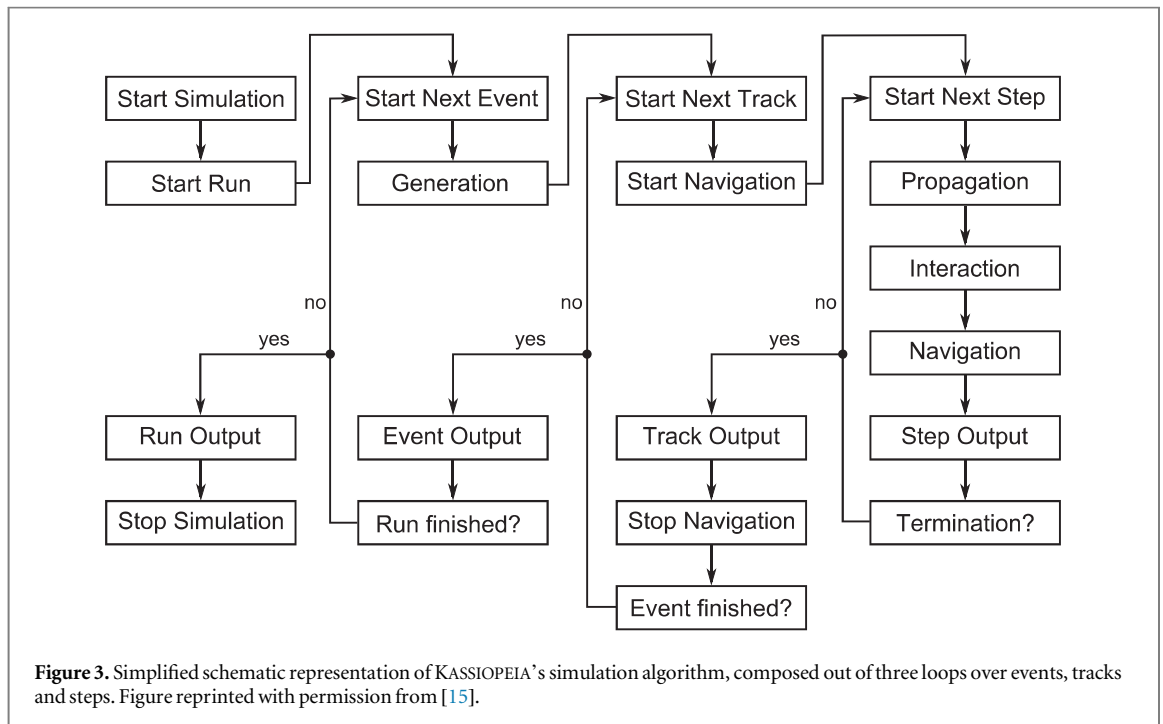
Start Simulation

Start Run

Start Next Event

Generation

Start Next Track

Start Navigation

Start Next Step

Propagation

Interaction

Navigation

no

yes

no

yes

no

yes

Run Output

Stop Simulation

Event Output

Run finished?

Track Output

Stop Navigation

Event finished?

Step Output

Termination?

**Figure 3.** Simplified schematic representation of KASSIOPEIA's simulation algorithm, composed out of three loops over events, tracks and steps. Figure reprinted with permission from [15].